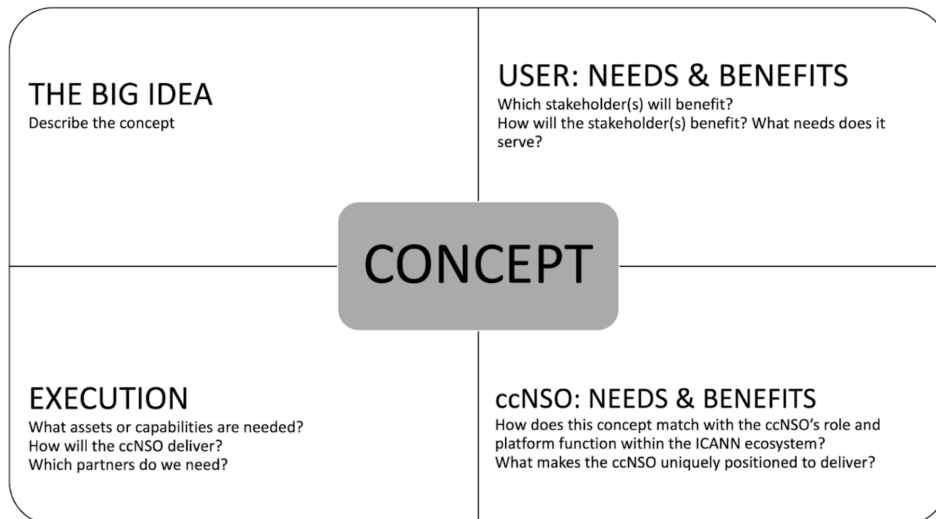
THE BIG IDEA
Describe the concept

USER: NEEDS & BENEFITS
Which stakeholder(s) will benefit?
How will the stakeholder(s) benefit? What needs does it serve?

CONCEPT

EXECUTION
What assets or capabilities are needed?
How will the ccNSO deliver?
Which partners do we need?

ccNSO: NEEDS & BENEFITS
How does this concept match with the ccNSO's role and platform function within the ICANN ecosystem?
What makes the ccNSO uniquely positioned to deliver?